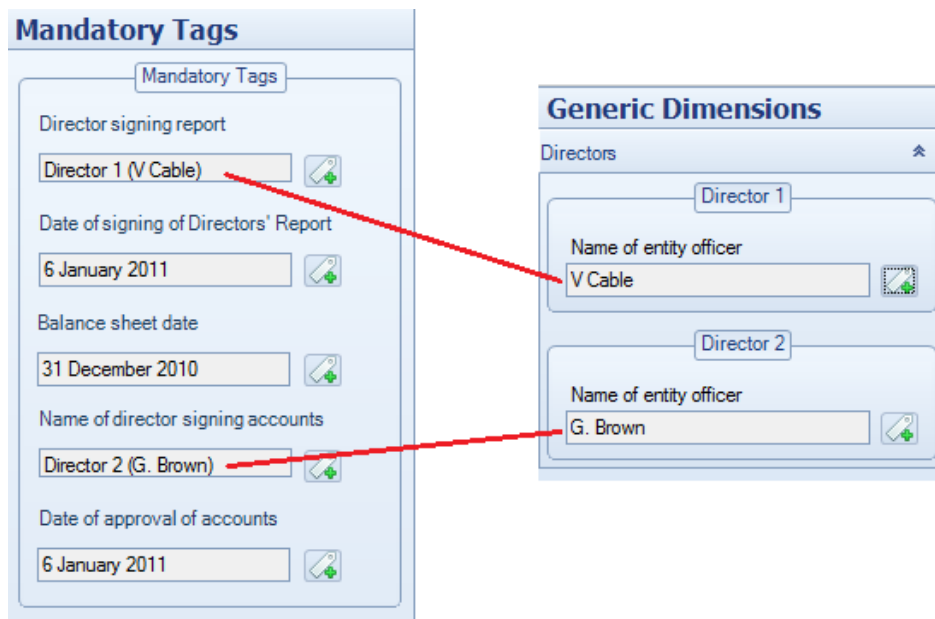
Mandatory Tags

Mandatory Tags

Director signing report

Director 1 (V Cable)

Date of signing of Directors' Report

6 January 2011

Balance sheet date

31 December 2010

Name of director signing accounts

Director 2 (G. Brown)

Date of approval of accounts

6 January 2011

Generic Dimensions

Directors

Director 1

Name of entity officer

V Cable

Director 2

Name of entity officer

G. Brown